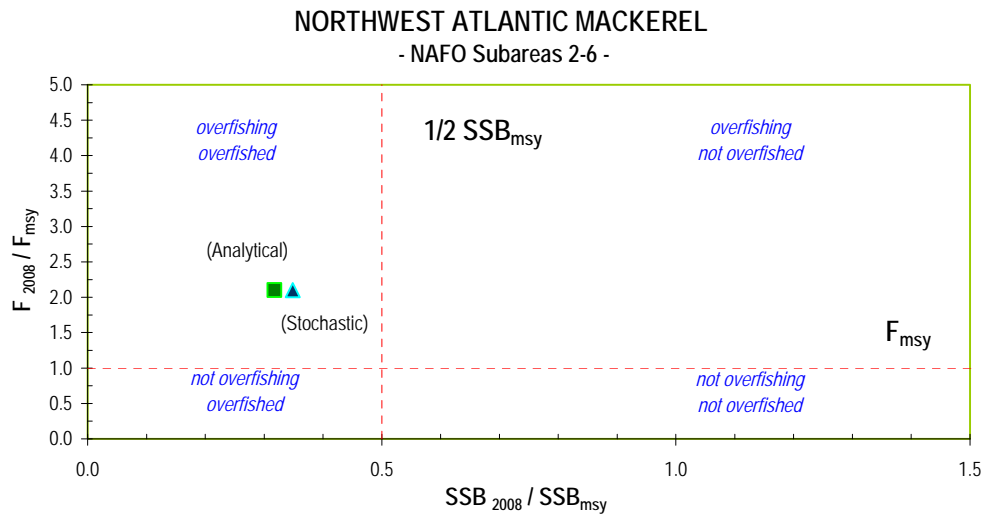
NORTHWEST ATLANTIC MACKEREL
- NAFO Subareas 2-6 -

$F_{2008} / F_{msy}$

5.0
4.5
4.0
3.5
3.0
2.5
2.0
1.5
1.0
0.5
0.0

overfishing
overfished

1/2 $SSB_{msy}$

overfishing
not overfished

(Analytical)

(Stochastic)

$F_{msy}$

not overfishing
overfished

not overfishing
not overfished

0.0
0.5
1.0
1.5

$SSB_{2008} / SSB_{msy}$